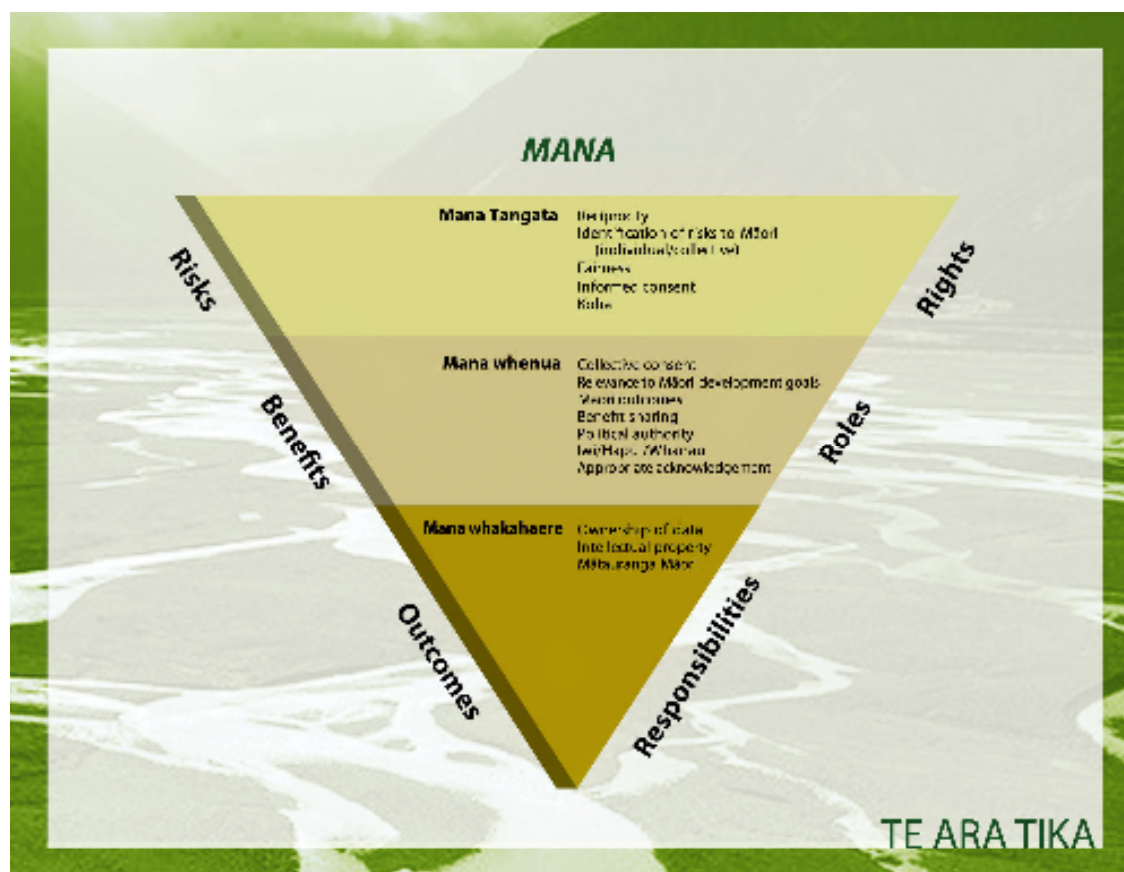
MANA

Mana Tangata
Reciprocity
Identification of risks to Māori (individual/collective)
Fairness
Informed consent
Rules

Mana whenua
Collective consent
Relevance to Māori development goals
Māori outcomes
Benefit sharing
Political authority
Iwi/Hapū/Whānau
Appropriate acknowledgement

Mana whakahaere
Ownership of data
Intellectual property
Mātauranga Māori

Risks
Benefits
Outcomes
Rights
Roles
Responsibilities

TE ARA TIKA